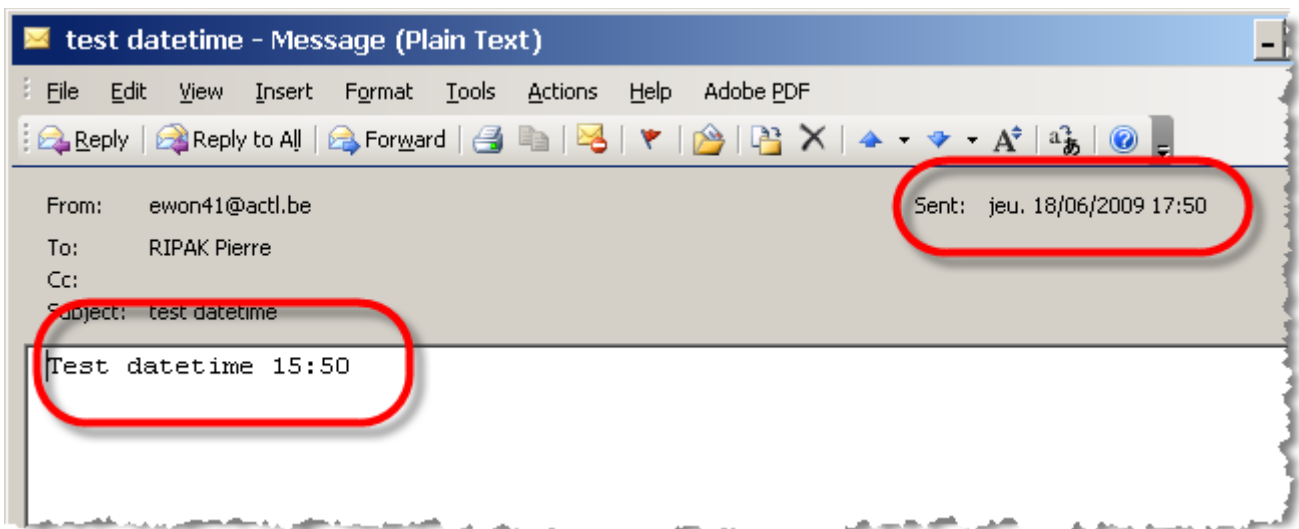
test datetime - Message (Plain Text)

File Edit View Insert Format Tools Actions Help Adobe PDF

Reply Reply to All Forward

From: ewon41@actl.be
Sent: jeu. 18/06/2009 17:50
To: RIPAK Pierre
Cc:
Subject: test datetime

Test datetime 15:50